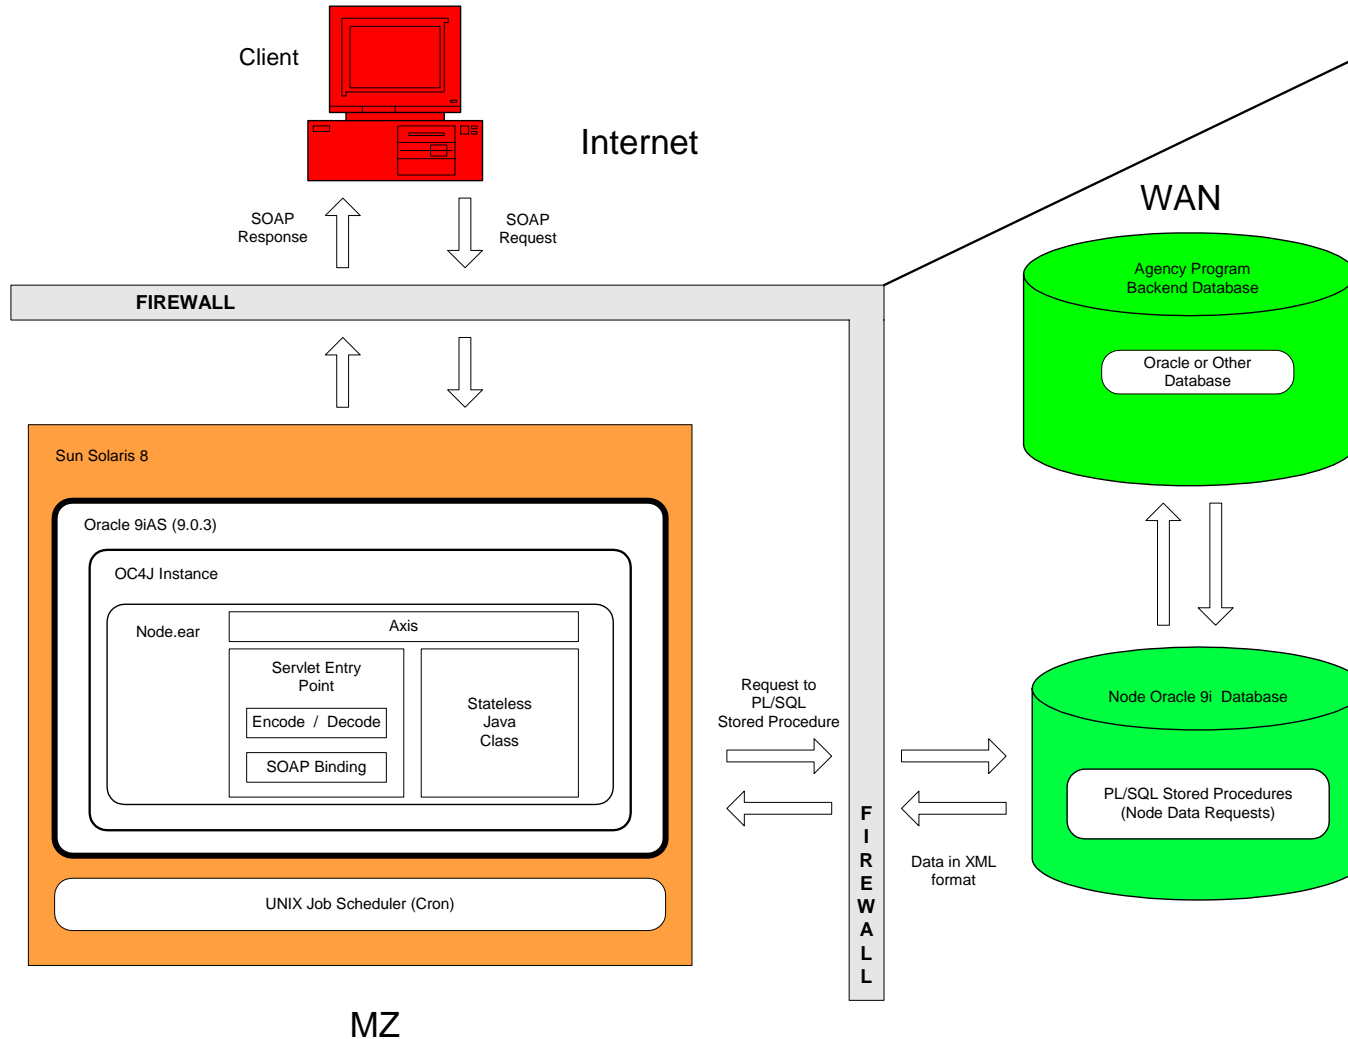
Client

Internet

WAN

SOAP Response

SOAP Request

FIREWALL

Agency Program Backend Database

Oracle or Other Database

Sun Solaris 8

Oracle 9iAS (9.0.3)

OC4J Instance

Node.ear

Axis

Servlet Entry Point

Encode / Decode

SOAP Binding

Stateless Java Class

UNIX Job Scheduler (Cron)

Request to PL/SQL Stored Procedure

F I R E W A L L

Node Oracle 9i Database

PL/SQL Stored Procedures (Node Data Requests)

Data in XML format

MZ